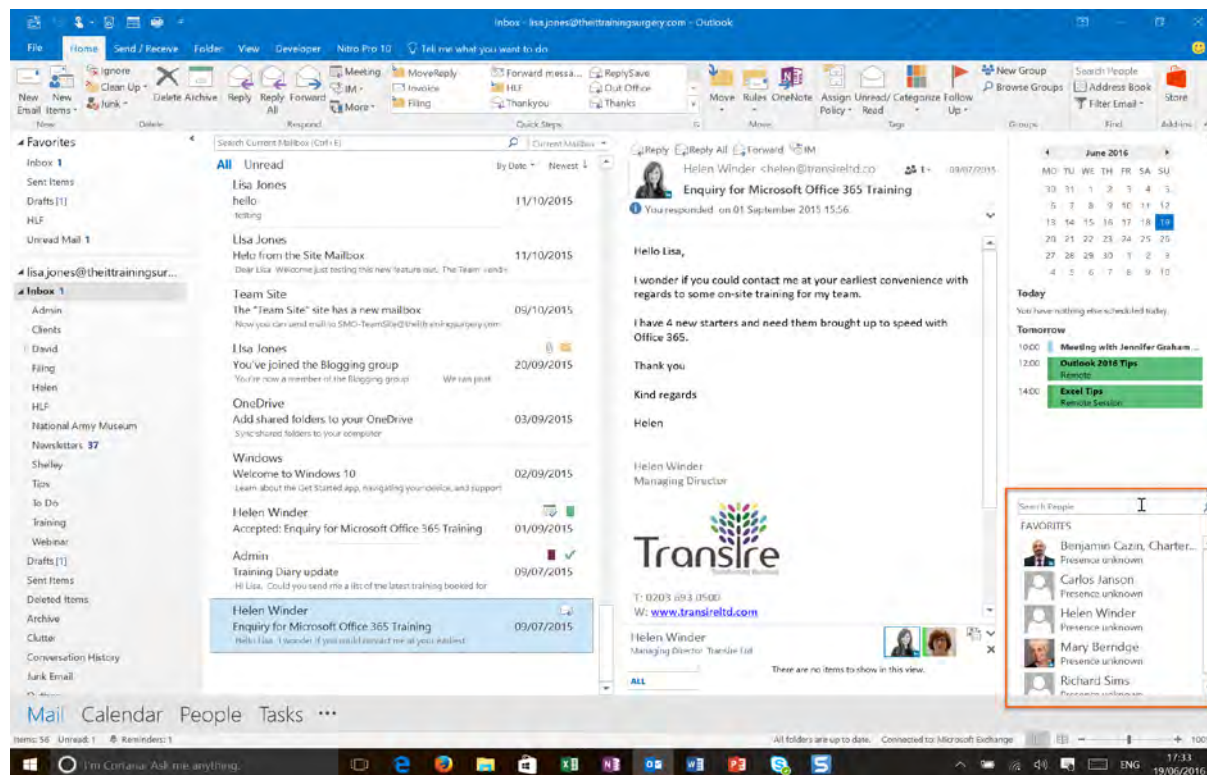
Inbox - lisa.jones@theittrainingsurgery.com - Outlook

File Home Send / Receive Folder View Developer Nitro Pro 10 Tell me what you want to do

New Email New Items Ignore Clean Up Junk Delete Archive Reply Reply All Forward Meeting IM More MoveReply Invoice Filing Forward messa... HLF Thankyou ReplySave Out Office Thanks Move Rules OneNote Assign Policy Unread/ Read Categorize Follow Up New Group Browse Groups Search People Address Book Filter Email Store

New Delete Respond Quick Steps Move Tags Groups Find Add-ins

Favorites
Inbox 1
Sent Items
Drafts [1]
HLF
Unread Mail 1

lisa.jones@theittrainingsur...
Inbox 1
Admin
Clients
David
Filing
Helen
HLF
National Army Museum
Newsletters 37
Shelley
Tips
To Do
Training
Webinar
Drafts [1]
Sent Items
Deleted Items
Archive
Clutter
Conversation History
Junk Email

Search Current Mailbox (Ctrl+E) Current Mailbox
All Unread By Date Newest

Lisa Jones
hello 11/10/2015
testing

Lisa Jones
Helo from the Site Mailbox 11/10/2015
Dear Lisa Welcome just testing this new feature out. The Team sends

Team Site
The "Team Site" site has a new mailbox 05/10/2015
Now you can send email to SMO-TeamSite@theittrainingsurgery.com

Lisa Jones
You've joined the Blogging group 20/09/2015
You're now a member of the Blogging group We can post

OneDrive
Add shared folders to your OneDrive 03/09/2015
Sync shared folders to your computer

Windows
Welcome to Windows 10 02/09/2015
Learn about the Get Started app, navigating your device, and support

Helen Winder
Accepted: Enquiry for Microsoft Office 365 Training 01/09/2015

Admin
Training Diary update 09/07/2015
Hi Lisa, Could you send me a list of the latest training booked for

Helen Winder
Enquiry for Microsoft Office 365 Training 09/07/2015
Hello Lisa, I wonder if you could contact me at your earliest

Reply Reply All Forward IM
Helen Winder <helen@transireltd.co 1 09/07/2015
Enquiry for Microsoft Office 365 Training
You responded on 01 September 2015 15:56.

Hello Lisa,

I wonder if you could contact me at your earliest convenience with regards to some on-site training for my team.

I have 4 new starters and need them brought up to speed with Office 365.

Thank you

Kind regards

Helen

Helen Winder
Managing Director

Transire

T: 0203 693 0500
W: www.transireltd.com

Helen Winder
Managing Director Transire Ltd
There are no items to show in this view.
ALL

June 2016
MO TU WE TH FR SA SU
30 31 1 2 3 4 5
6 7 8 9 10 11 12
13 14 15 16 17 18 19
20 21 22 23 24 25 26
27 28 29 30 1 2 3
4 5 6 7 8 9 10

Today
You have nothing else scheduled today.
Tomorrow
10:00 Meeting with Jennifer Graham ...
12:00 Outlook 2016 Tips Remote
14:00 Excel Tips Remote Session

Search People
FAVORITES
Benjamin Cazin, Charter... Presence unknown
Carlos Janson Presence unknown
Helen Winder Presence unknown
Mary Berndge Presence unknown
Richard Sims

Mail Calendar People Tasks ···

Items: 56 Unread: 1 Reminders: 1 All folders are up to date. Connected to: Microsoft Exchange

I'm Cortana. Ask me anything. ENG 17:33 19/06/2016